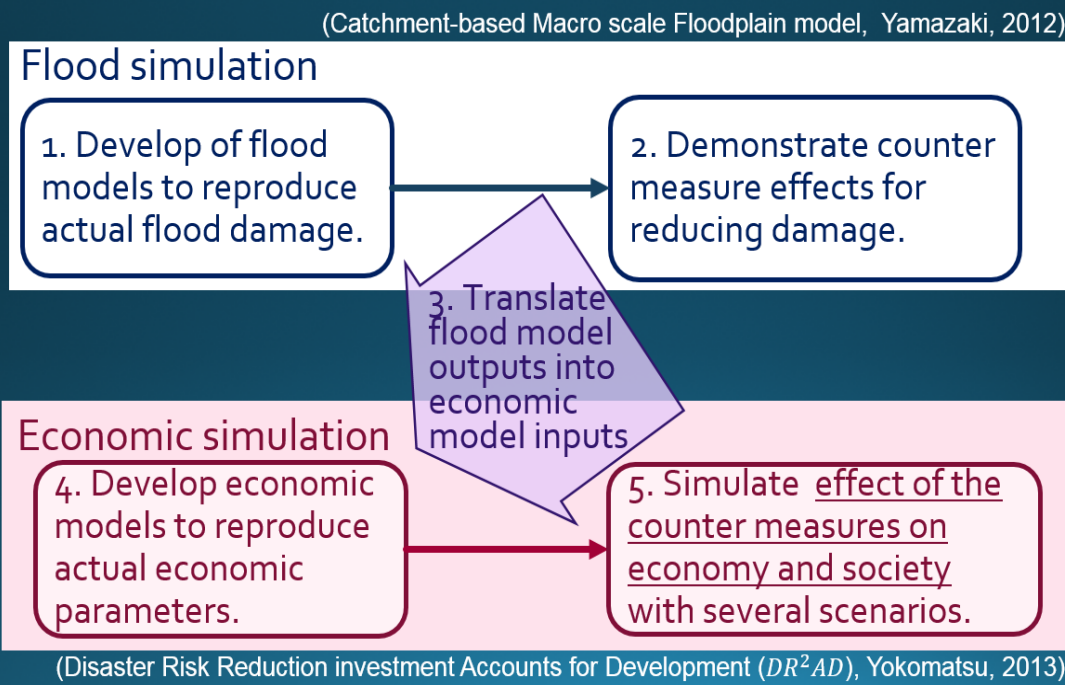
(Catchment-based Macro scale Floodplain model, Yamazaki, 2012)

Flood simulation

1. Develop of flood models to reproduce actual flood damage.

2. Demonstrate counter measure effects for reducing damage.

3. Translate flood model outputs into economic model inputs

Economic simulation

4. Develop economic models to reproduce actual economic parameters.

5. Simulate effect of the counter measures on economy and society with several scenarios.

(Disaster Risk Reduction investment Accounts for Development ($DR^2AD$), Yokomatsu, 2013)